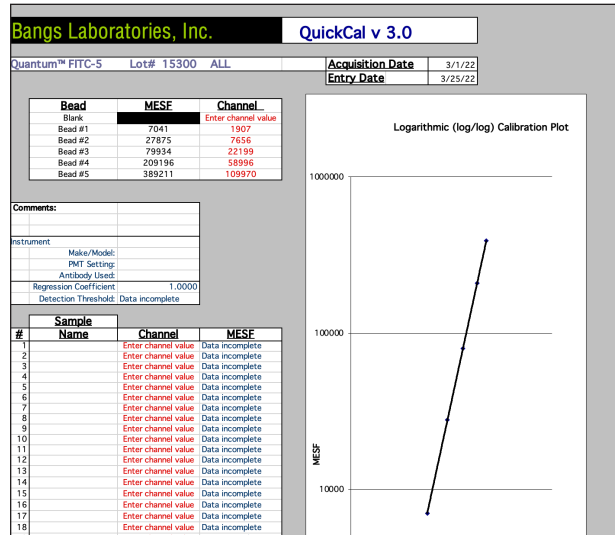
Bangs Laboratories, Inc.

QuickCal v 3.0

Quantum™ FITC-5    Lot# 15300    ALL

| Acquisition Date | 3/1/22 |
|---|---|
| Entry Date | 3/25/22 |

| Bead | MESF | Channel |
|---|---|---|
| Blank | | Enter channel value |
| Bead #1 | 7041 | 1907 |
| Bead #2 | 27875 | 7656 |
| Bead #3 | 79934 | 22199 |
| Bead #4 | 209196 | 58996 |
| Bead #5 | 389211 | 109970 |

Comments:

Instrument
Make/Model:
PMT Setting:
Antibody Used:
Regression Coefficient 1.0000
Detection Threshold: Data incomplete

| # | Sample Name | Channel | MESF |
|---|---|---|---|
| 1 | | Enter channel value | Data incomplete |
| 2 | | Enter channel value | Data incomplete |
| 3 | | Enter channel value | Data incomplete |
| 4 | | Enter channel value | Data incomplete |
| 5 | | Enter channel value | Data incomplete |
| 6 | | Enter channel value | Data incomplete |
| 7 | | Enter channel value | Data incomplete |
| 8 | | Enter channel value | Data incomplete |
| 9 | | Enter channel value | Data incomplete |
| 10 | | Enter channel value | Data incomplete |
| 11 | | Enter channel value | Data incomplete |
| 12 | | Enter channel value | Data incomplete |
| 13 | | Enter channel value | Data incomplete |
| 14 | | Enter channel value | Data incomplete |
| 15 | | Enter channel value | Data incomplete |
| 16 | | Enter channel value | Data incomplete |
| 17 | | Enter channel value | Data incomplete |
| 18 | | Enter channel value | Data incomplete |

Logarithmic (log/log) Calibration Plot

1000000
100000
10000
MESF